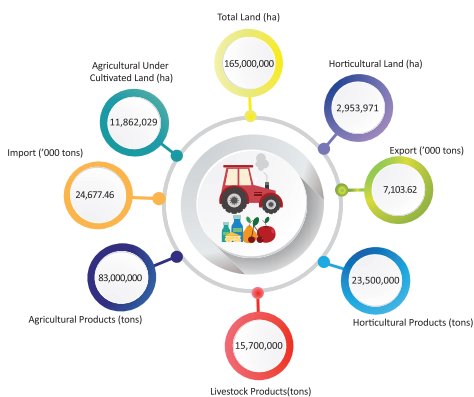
Total Land (ha)
165,000,000

Agricultural Under Cultivated Land (ha)
11,862,029

Horticultural Land (ha)
2,953,971

Import ('000 tons)
24,677.46

Export ('000 tons)
7,103.62

83,000,000
Agricultural Products (tons)

23,500,000
Horticultural Products (tons)

15,700,000
Livestock Products(tons)